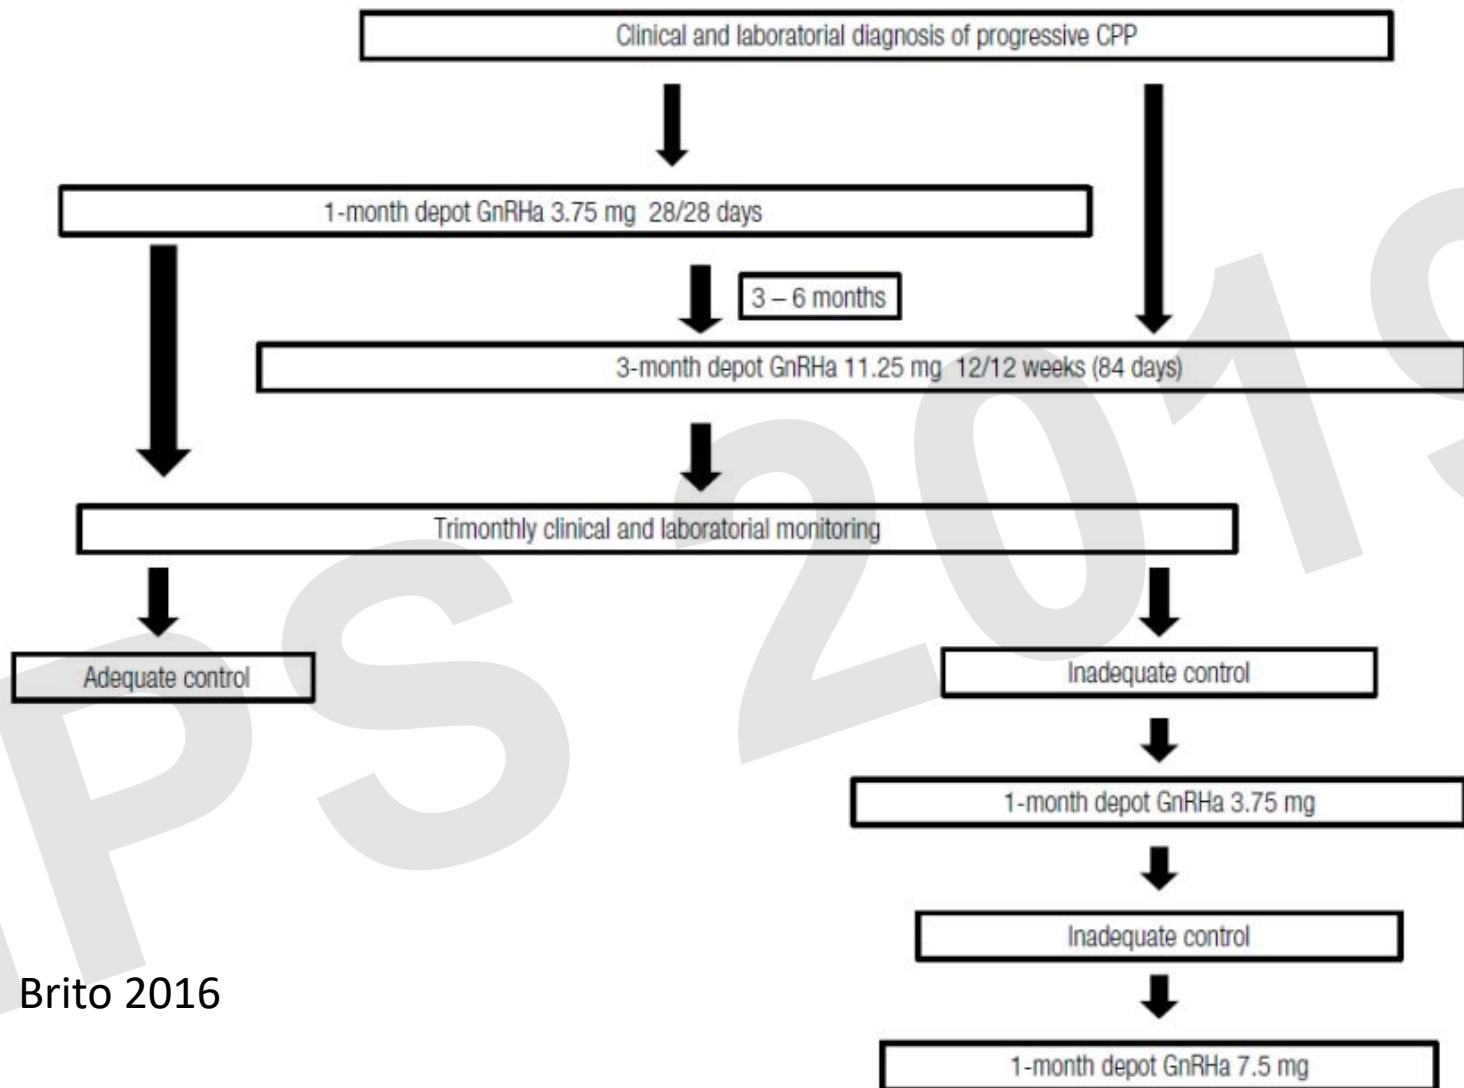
Clinical and laboratorial diagnosis of progressive CPP

1-month depot GnRHa 3.75 mg 28/28 days

3 – 6 months

3-month depot GnRHa 11.25 mg 12/12 weeks (84 days)

Trimonthly clinical and laboratorial monitoring

Adequate control

Inadequate control

1-month depot GnRHa 3.75 mg

Inadequate control

1-month depot GnRHa 7.5 mg

Brito 2016

PS 2019